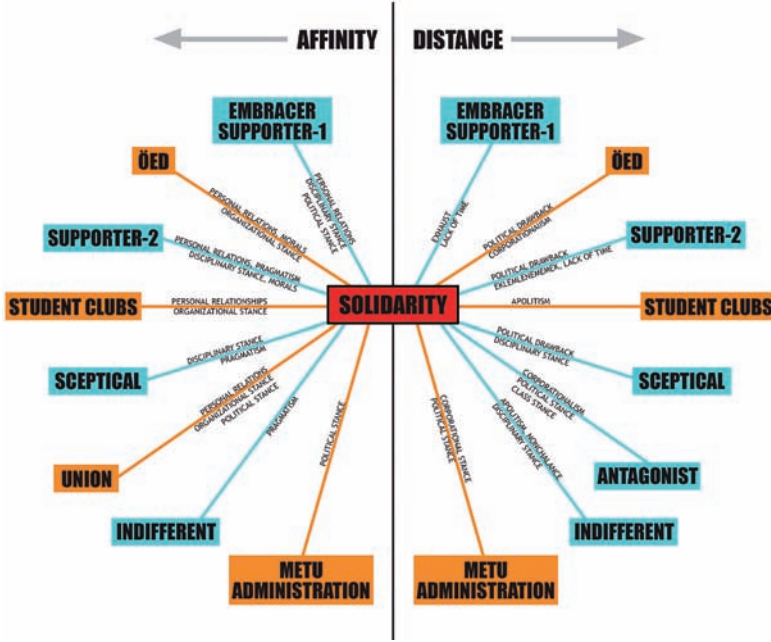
AFFINITY

DISTANCE

EMBRACER SUPPORTER-1

PERSONAL RELATIONS
DISCIPLINARY STANCE
POLITICAL STANCE

ÖED

PERSONAL RELATIONS, MORALS
ORGANIZATIONAL STANCE

SUPPORTER-2

PERSONAL RELATIONS, PRAGMATISM
DISCIPLINARY STANCE, MORALS

STUDENT CLUBS

PERSONAL RELATIONSHIPS
ORGANIZATIONAL STANCE

SOLIDARITY

SCEPTICAL

DISCIPLINARY STANCE
PRAGMATISM

PERSONAL RELATIONS
ORGANIZATIONAL STANCE
POLITICAL STANCE

UNION

PRAGMATISM

INDIFFERENT

POLITICAL STANCE

METU ADMINISTRATION

EMBRACER SUPPORTER-1

EXHAUST
LACK OF TIME

ÖED

POLITICAL DRAWBACK
CORPORATIONALISM

SUPPORTER-2

POLITICAL DRAWBACK
EKLEMLENEMEMEK, LACK OF TIME

APOLITISM

STUDENT CLUBS

POLITICAL DRAWBACK
DISCIPLINARY STANCE

SCEPTICAL

CORPORATIONALISM
POLITICAL STANCE
CLASS STANCE

APOLITISM, NONCHALANCE
DISCIPLINARY STANCE

ANTAGONIST

INDIFFERENT

CORPORATIONAL STANCE
POLITICAL STANCE

METU ADMINISTRATION